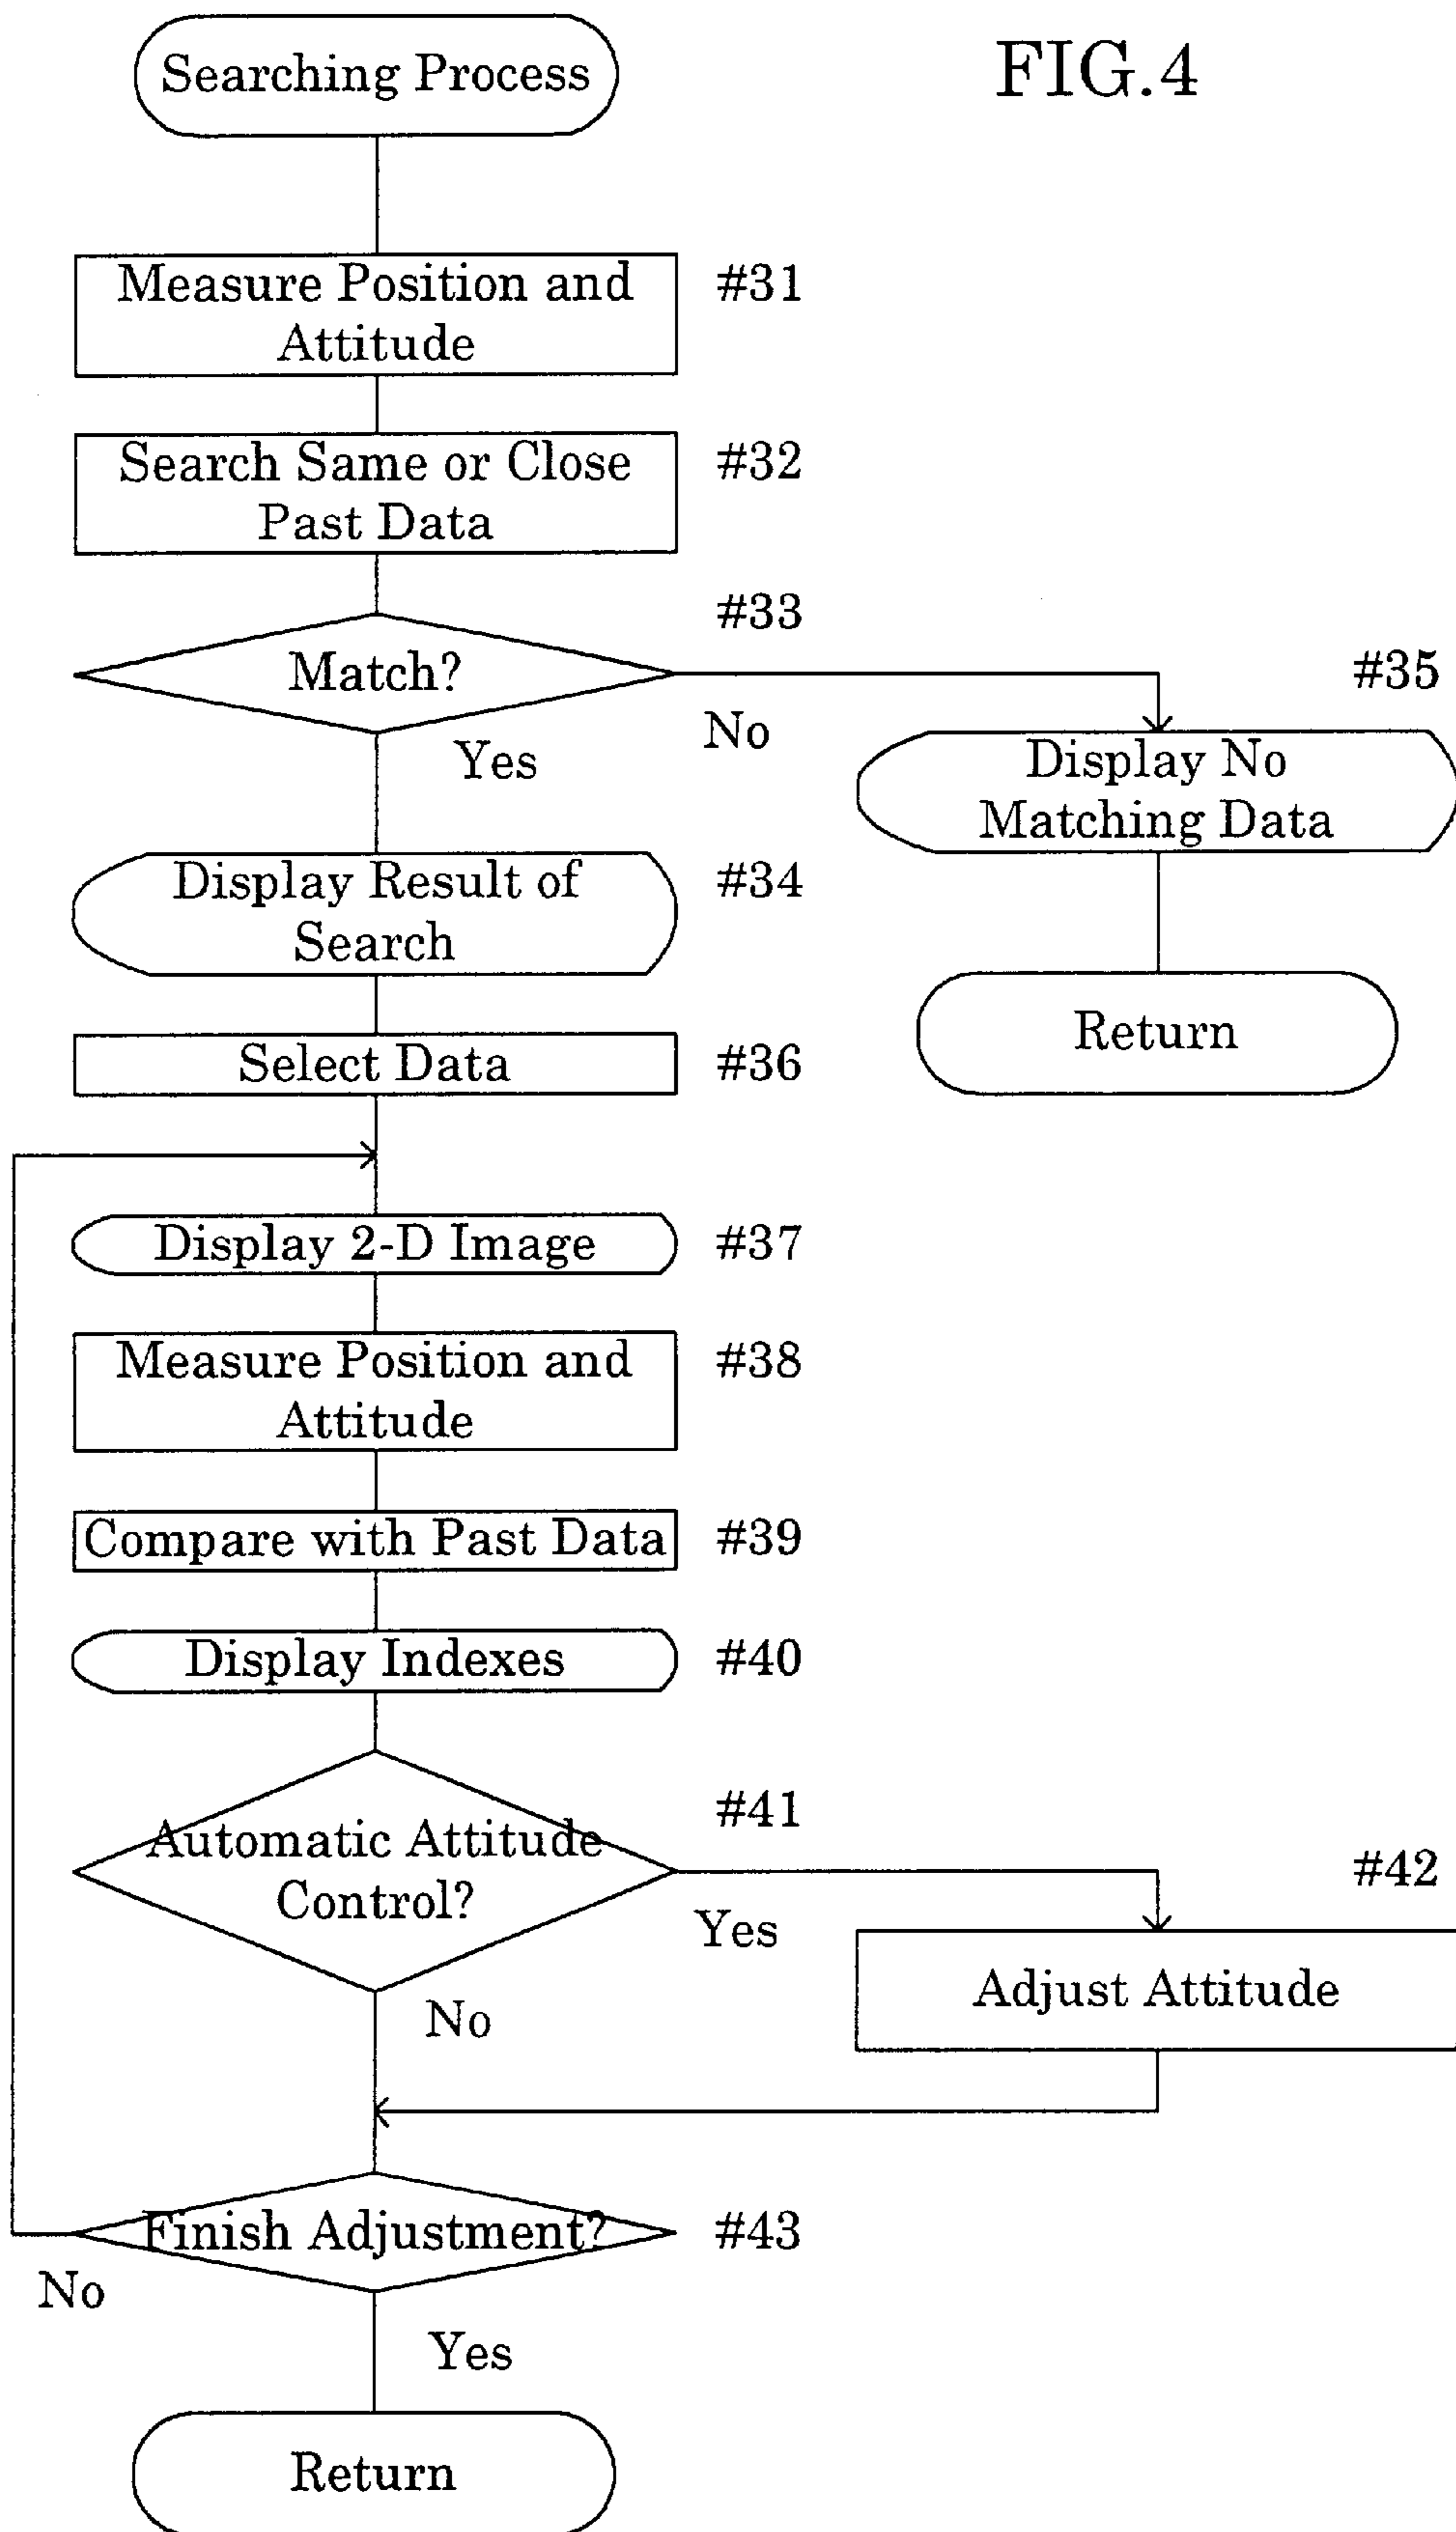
Searching Process

FIG.4

Measure Position and Attitude

#31

Search Same or Close Past Data

#32

#33

Match?

#35

No

Yes

Display No Matching Data

Display Result of Search

#34

Return

Select Data

#36

Display 2-D Image

#37

Measure Position and Attitude

#38

Compare with Past Data

#39

Display Indexes

#40

#41

Automatic Attitude Control?

#42

Yes

Adjust Attitude

No

Finish Adjustment?

#43

No

Yes

Return